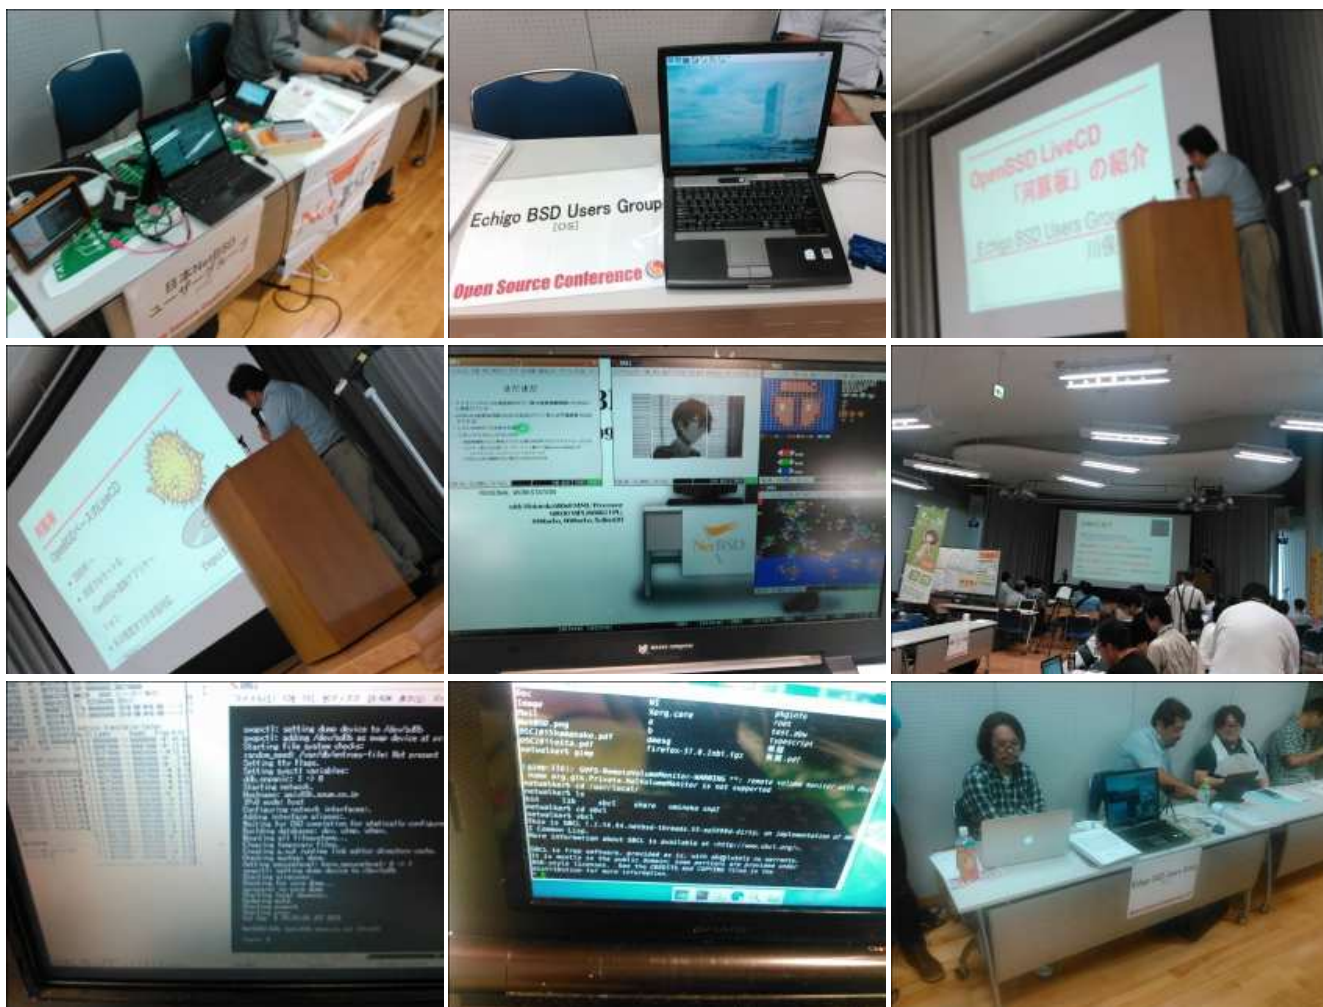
日本NetBSD
ユーザーグループ

Echigo BSD Users Group
[OS]
Open Source Conference

OpenBSD LiveCD
「河豚板」の紹介
Echigo BSD Users Group

OpenBSDベースのLiveCD

NetBSD

swapctl: setting dump device to /dev/sd0b
Starting file system checks:
Setting tty flags.
Starting network.
Configuring network interfaces:

Xorg.conf
firefox-37.0.1nb1.tgz
GDBus.RemoteVolumeMonitor-WARNING
SBCL is free software, provided as is, with absolutely no warranty.
More information about SBCL is available at <http://www.sbcl.org/>.

Echigo BSD Users Group